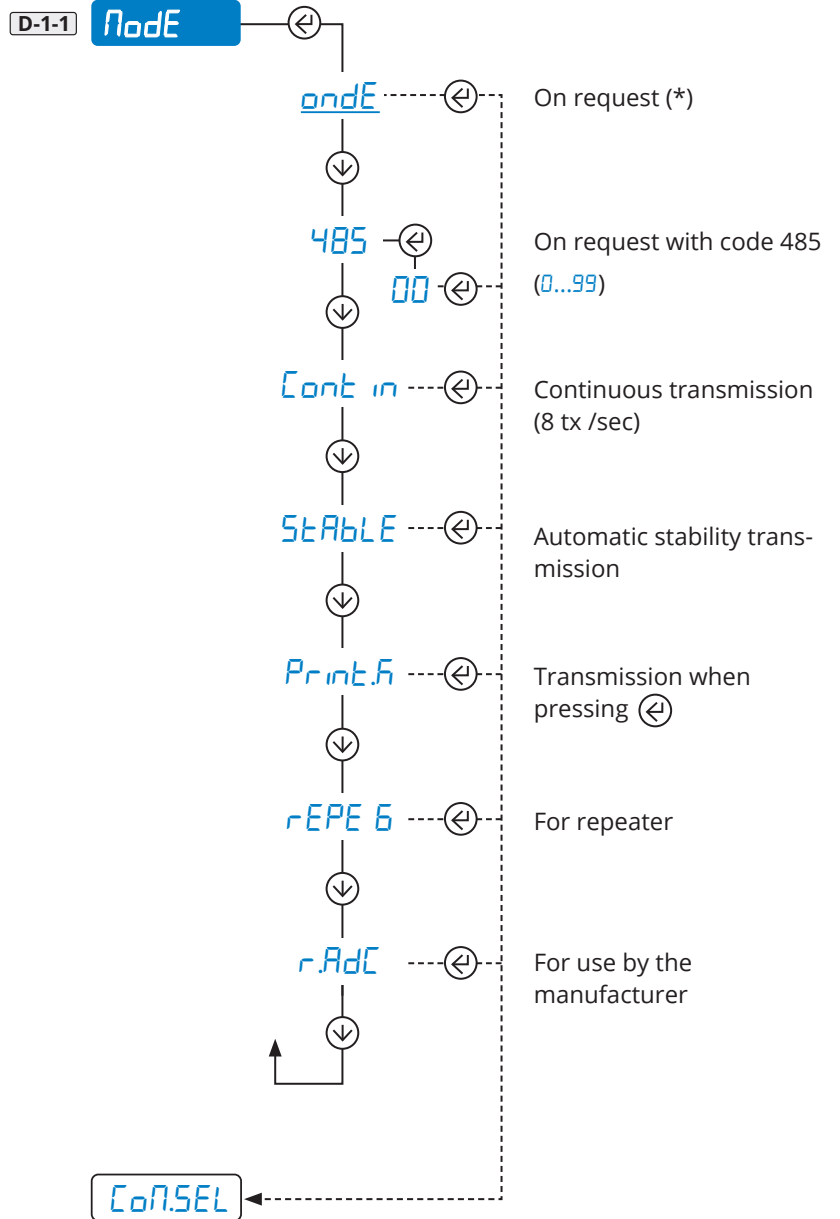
D-1-1 ModE

ondE

On request (*)

485

00

On request with code 485 (0...99)

Cont in

Continuous transmission (8 tx /sec)

StAbLE

Automatic stability transmission

Print.h

Transmission when pressing

rEPE 6

For repeater

r.AdC

For use by the manufacturer

CoM.SEL